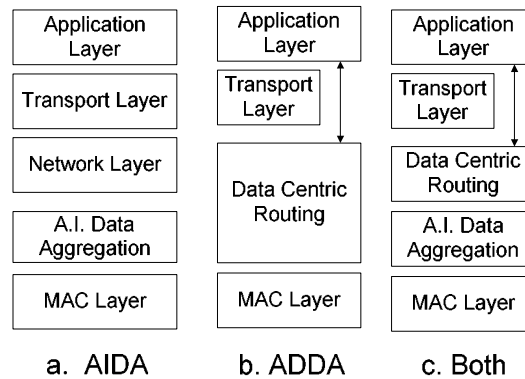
Application Layer

Transport Layer

Network Layer

A.I. Data Aggregation

MAC Layer

a. AIDA

Application Layer

Transport Layer

Data Centric Routing

MAC Layer

b. ADDA

Application Layer

Transport Layer

Data Centric Routing

A.I. Data Aggregation

MAC Layer

c. Both